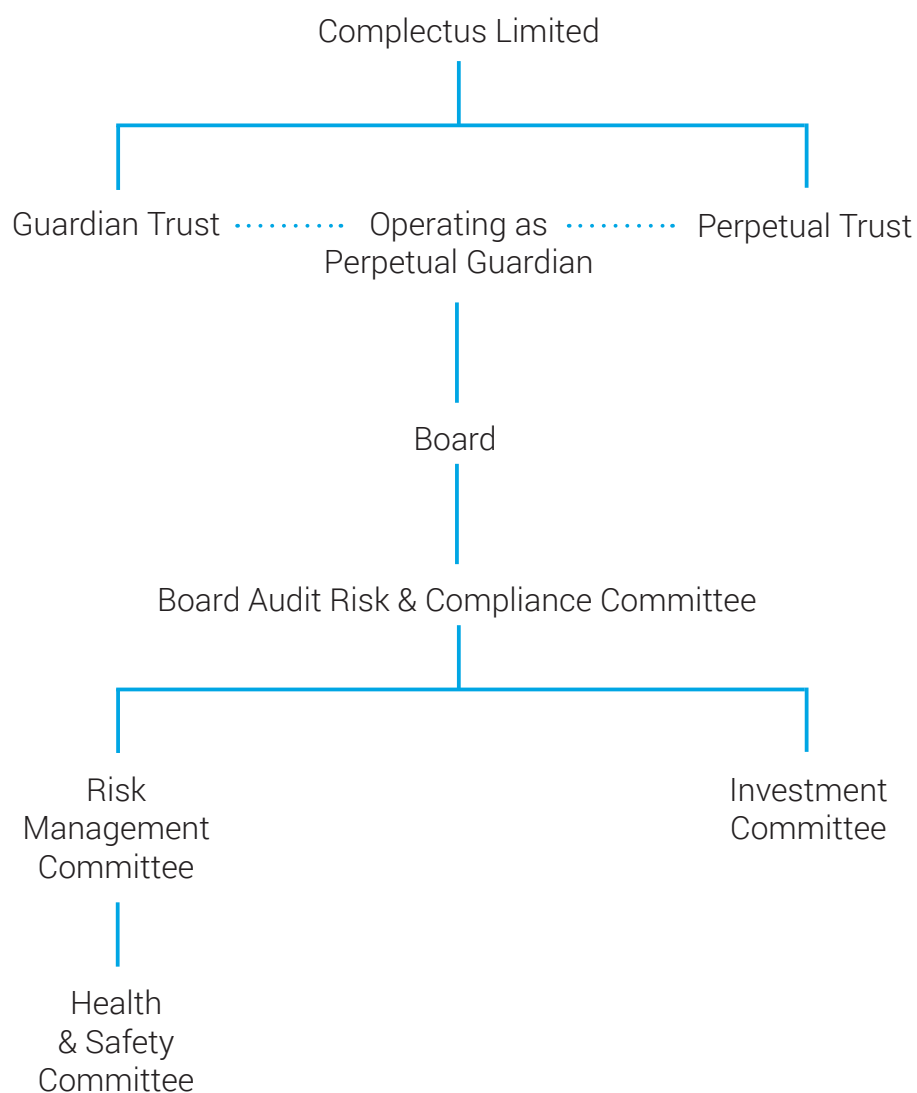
Complectus Limited

Guardian Trust

Operating as Perpetual Guardian

Perpetual Trust

Board

Board Audit Risk & Compliance Committee

Risk Management Committee

Investment Committee

Health & Safety Committee